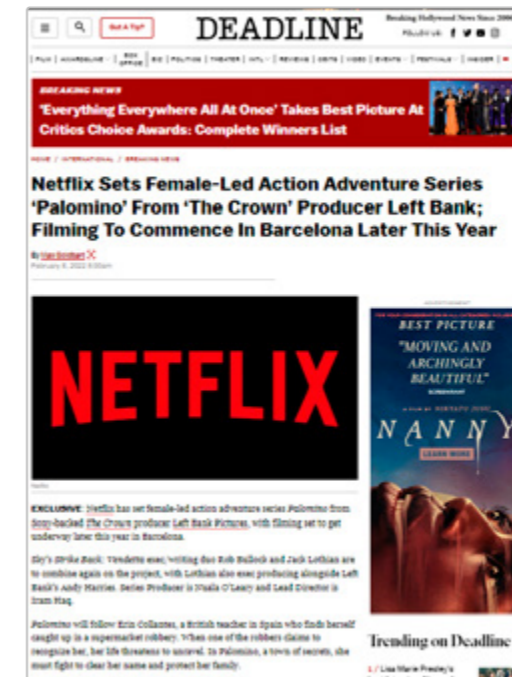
Got A Tip?

DEADLINE

Breaking Hollywood News Since 2006

FOLLOW US

FILM | AWARDSLINE | BOX OFFICE | BIZ | POLITICS | THEATER | INT'L | REVIEWS | OBITS | VIDEO | EVENTS | FESTIVALS | INSIDER

BREAKING NEWS

'Everything Everywhere All At Once' Takes Best Picture At Critics Choice Awards: Complete Winners List

HOME / INTERNATIONAL / BREAKING NEWS

Netflix Sets Female-Led Action Adventure Series 'Palomino' From 'The Crown' Producer Left Bank; Filming To Commence In Barcelona Later This Year

By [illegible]
February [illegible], 2022 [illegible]

NETFLIX

Netflix

EXCLUSIVE: Netflix has set female-led action adventure series Palomino from Sony-backed The Crown producer Left Bank Pictures, with filming set to get underway later this year in Barcelona.

Sky's Strike Back: Vendetta exec/writing duo Rob Bullock and Jack Lothian are to combine again on the project, with Lothian also exec producing alongside Left Bank's Andy Harries. Series Producer is Nuala O'Leary and Lead Director is Iram Haq.

Palomino will follow Erin Collantes, a British teacher in Spain who finds herself caught up in a supermarket robbery. When one of the robbers claims to recognize her, her life threatens to unravel. In Palomino, a town of secrets, she must fight to clear her name and protect her family.

ADVERTISEMENT

BEST PICTURE

"MOVING AND ARCHINGLY BEAUTIFUL"

NANNY

LEARN MORE

Trending on Deadline

1 / Lisa Marie Presley's